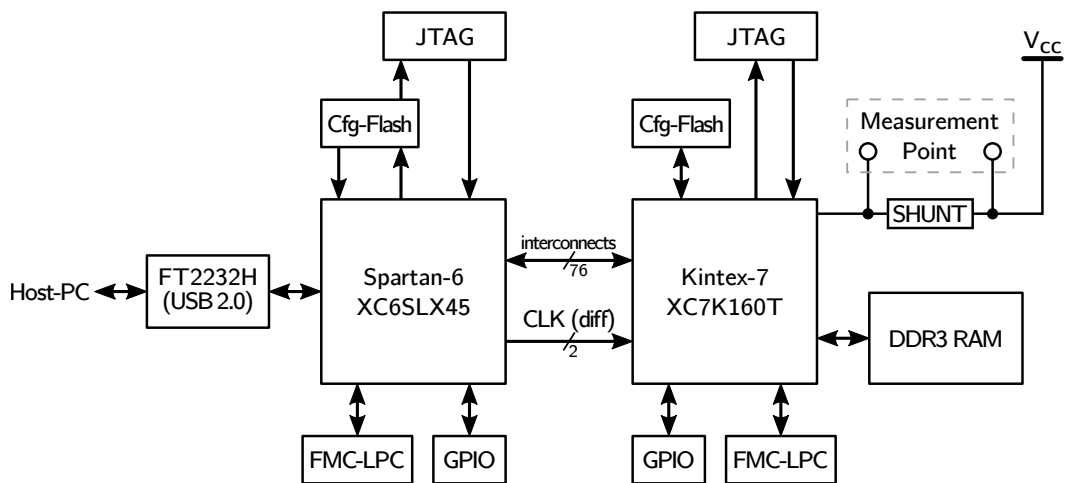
JTAG

JTAG

$V_{CC}$

Cfg-Flash

Cfg-Flash

Measurement Point

SHUNT

interconnects

76

Host-PC

FT2232H (USB 2.0)

Spartan-6 XC6SLX45

Kintex-7 XC7K160T

CLK (diff)

2

DDR3 RAM

FMC-LPC

GPIO

GPIO

FMC-LPC